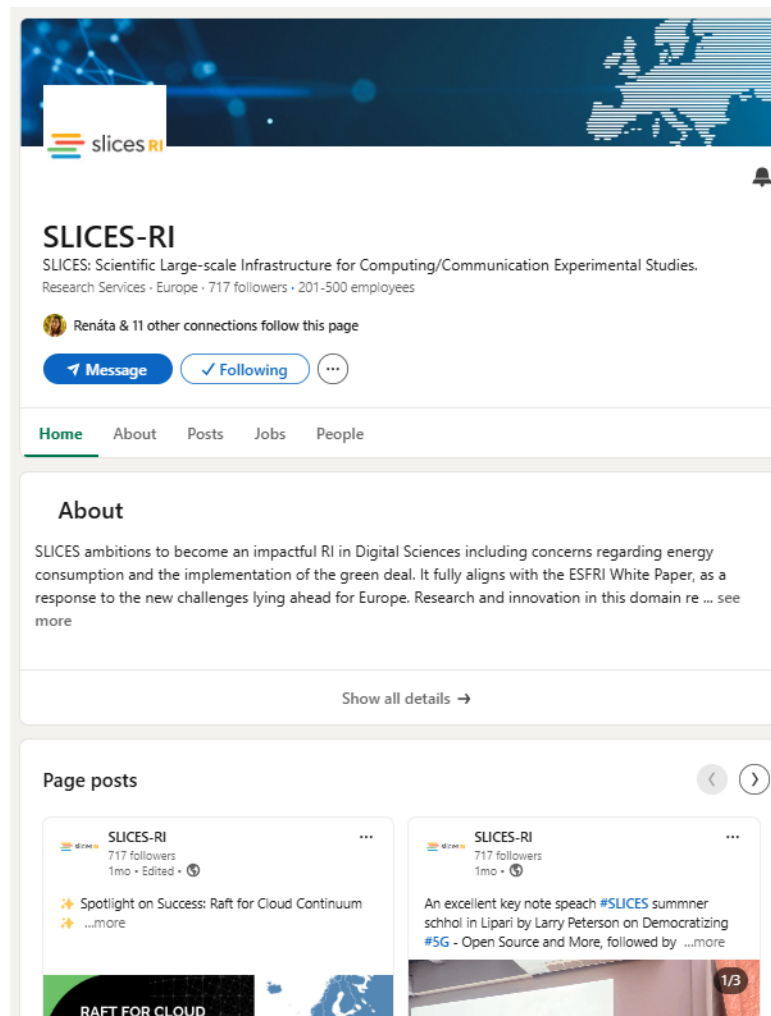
slices RI

SLICES-RI

SLICES: Scientific Large-scale Infrastructure for Computing/Communication Experimental Studies.

Research Services · Europe · 717 followers · 201-500 employees

Renáta & 11 other connections follow this page

Message ✓ Following ···

Home About Posts Jobs People

About

SLICES ambitions to become an impactful RI in Digital Sciences including concerns regarding energy consumption and the implementation of the green deal. It fully aligns with the ESFRI White Paper, as a response to the new challenges lying ahead for Europe. Research and innovation in this domain re ... see more

Show all details →

Page posts

SLICES-RI
717 followers
1mo • Edited •

✨ Spotlight on Success: Raft for Cloud Continuum ✨ ...more

RAFT FOR CLOUD

SLICES-RI
717 followers
1mo •

An excellent key note speach #SLICES summner schhol in Lipari by Larry Peterson on Democratizing #5G - Open Source and More, followed by ...more

1/3